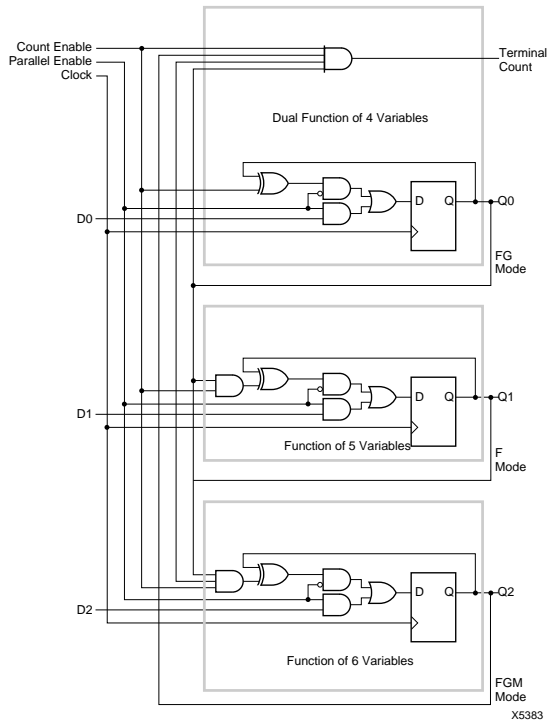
Count Enable
Parallel Enable
Clock

Terminal Count

Dual Function of 4 Variables

D Q

Q0

D0

FG Mode

D Q

Q1

D1

Function of 5 Variables

F Mode

D Q

Q2

D2

Function of 6 Variables

FGM Mode

X5383